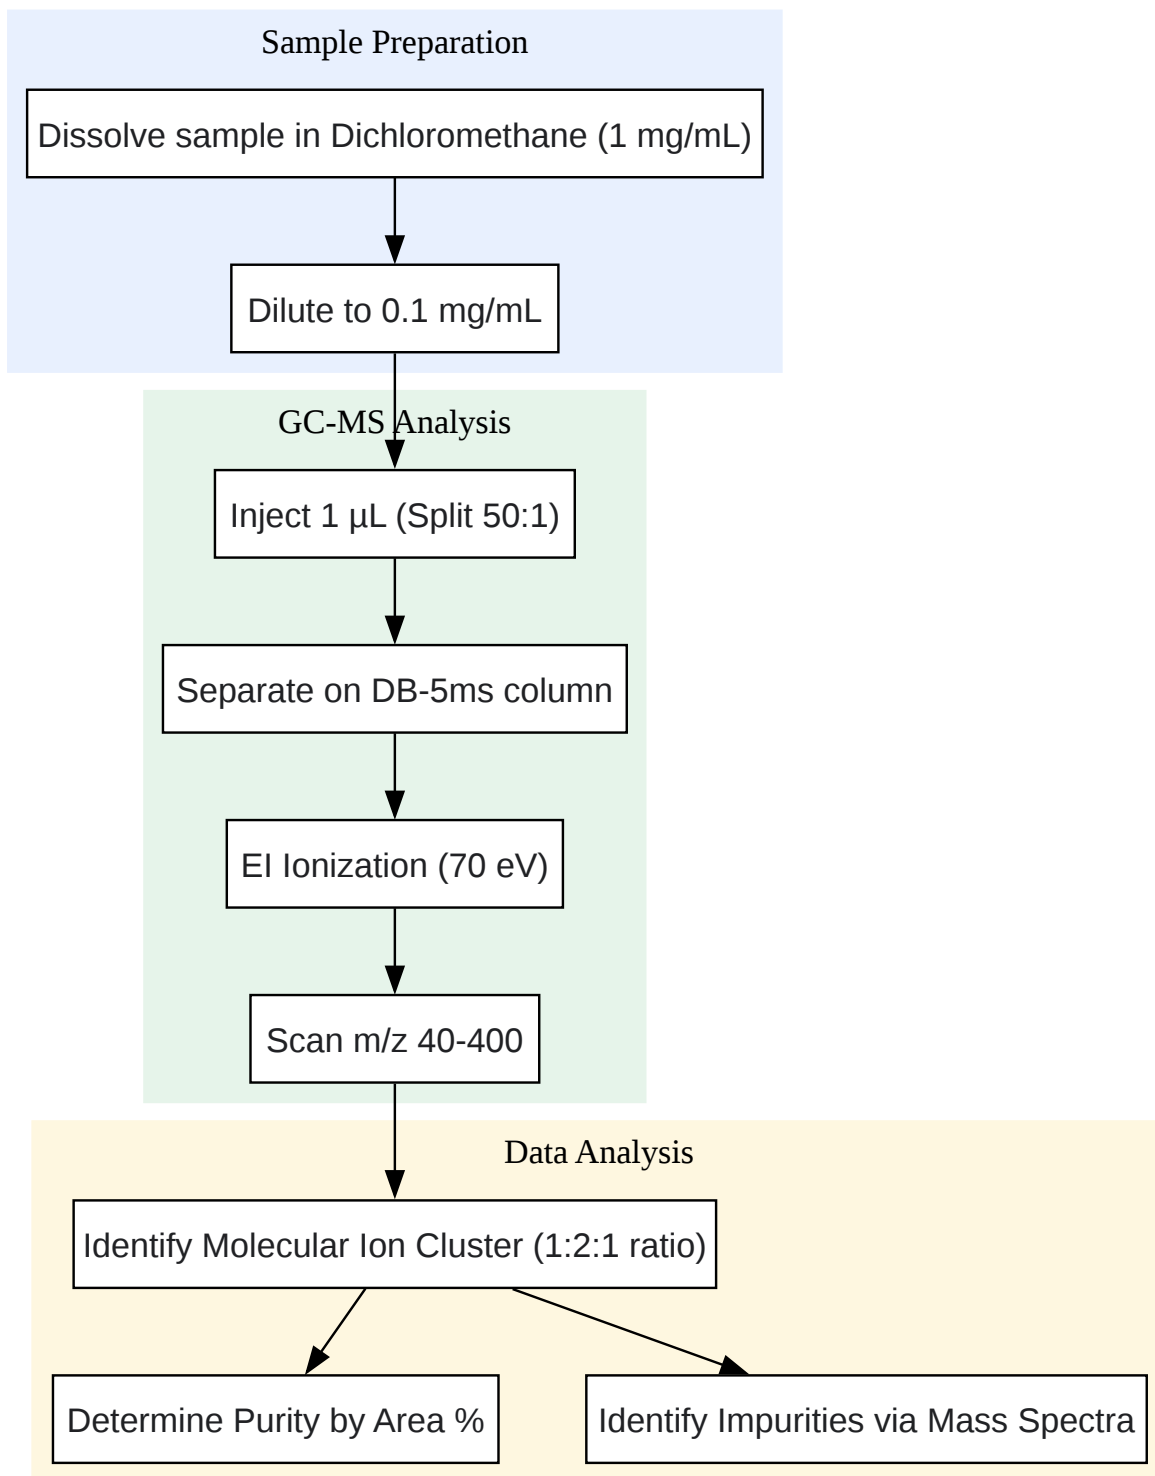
Sample Preparation

Dissolve sample in Dichloromethane (1 mg/mL)

Dilute to 0.1 mg/mL

GC-MS Analysis

Inject 1 µL (Split 50:1)

Separate on DB-5ms column

EI Ionization (70 eV)

Scan m/z 40-400

Data Analysis

Identify Molecular Ion Cluster (1:2:1 ratio)

Determine Purity by Area %

Identify Impurities via Mass Spectra